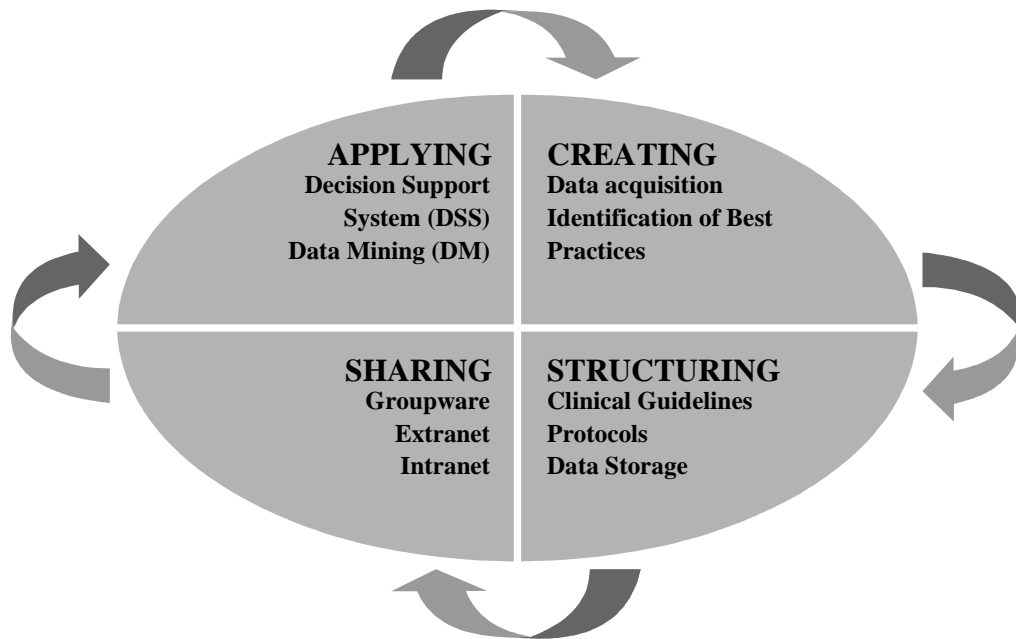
APPLYING
Decision Support System (DSS)
Data Mining (DM)

CREATING
Data acquisition
Identification of Best Practices

SHARING
Groupware
Extranet
Intranet

STRUCTURING
Clinical Guidelines
Protocols
Data Storage